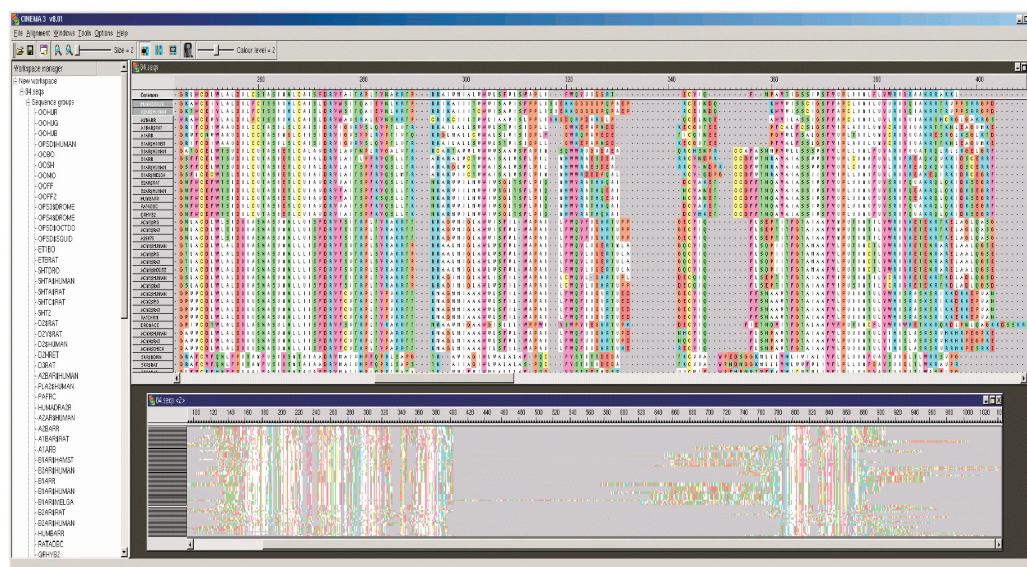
CINEMA 3 v0.01

File Alignment Windows Tools Options Help

Size = 2

Colour level = 2

Workspace manager

New workspace

84 seqs

Sequence groups

OOHUR
OOHUG
OOHUB
OPSD|HUMAN
OOBO
OOSH
OOMO
OOFF
OOFF2
OPS3|DROME
OPS4|DROME
OPSD|OCTDO
OPSD|SQUID
ETIBO
ETBRAT
5HTDRO
5HTA|HUMAN
5HTA|RAT
5HTC|RAT
5HT2
D2|RAT
D2|RAT
D2|HUMAN
D2|HRET
D3|RAT
A2|HUMAN
PLA2|HUMAN
PAFRC
HUMADRA2B
A2AR|HUMAN
A2BAR
A1BAR|RAT
A1AR8
B1AR|HAMST
B2AR|HUMAN
B1AR8
B1AR|HUMAN
B2AR|MELGA
B2AR|RAT
B2AR|HUMAN
HUMBARR
RATACBC
GPHY82

84 seqs

Consensus

280 300 320 340 360 380 400

84 seqs

100 120 140 160 180 200 220 240 260 280 300 320 340 360 380 400 420 440 460 480 500 520 540 560 580 600 620 640 660 680 700 720 740 760 780 800 820 840 860 880 900 920 940 960 980 1000 1020